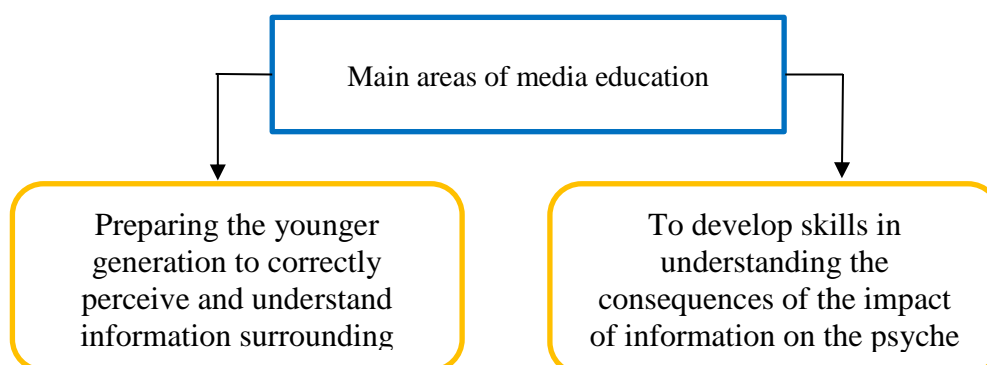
Main areas of media education

Preparing the younger generation to correctly perceive and understand information surrounding

To develop skills in understanding the consequences of the impact of information on the psyche